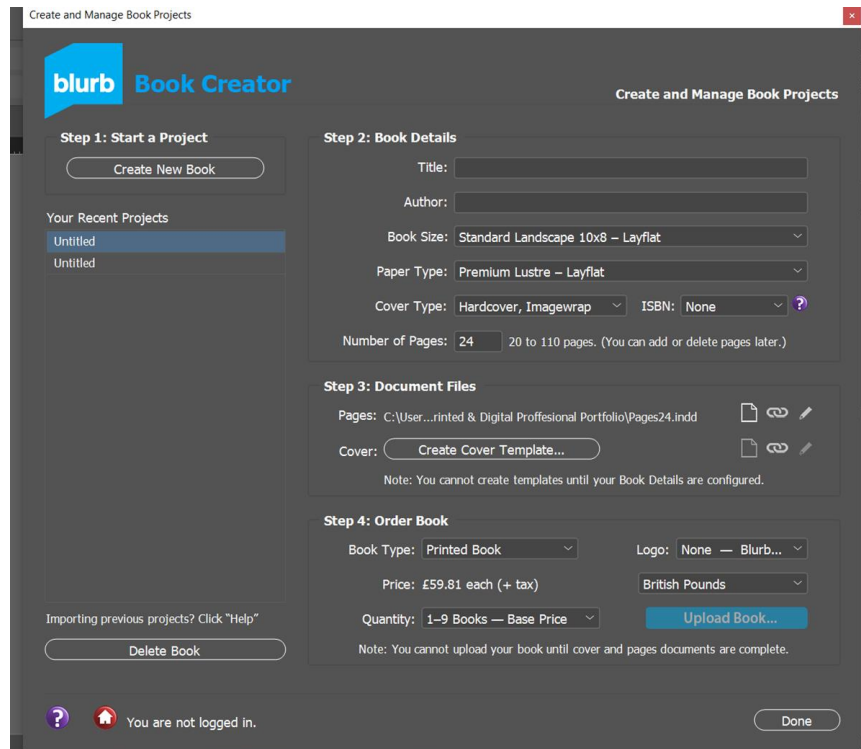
Create and Manage Book Projects

blurb Book Creator

Create and Manage Book Projects

Step 1: Start a Project

Create New Book

Your Recent Projects

Untitled

Untitled

Importing previous projects? Click "Help"

Delete Book

Step 2: Book Details

Title:

Author:

Book Size: Standard Landscape 10x8 – Layflat

Paper Type: Premium Lustre – Layflat

Cover Type: Hardcover, Imagewrap ISBN: None ?

Number of Pages: 24 20 to 110 pages. (You can add or delete pages later.)

Step 3: Document Files

Pages: C:\User...rinted & Digital Proffesional Portfolio\Pages24.indd

Cover: Create Cover Template...

Note: You cannot create templates until your Book Details are configured.

Step 4: Order Book

Book Type: Printed Book Logo: None — Blurb...

Price: £59.81 each (+ tax) British Pounds

Quantity: 1–9 Books — Base Price Upload Book...

Note: You cannot upload your book until cover and pages documents are complete.

? You are not logged in.

Done